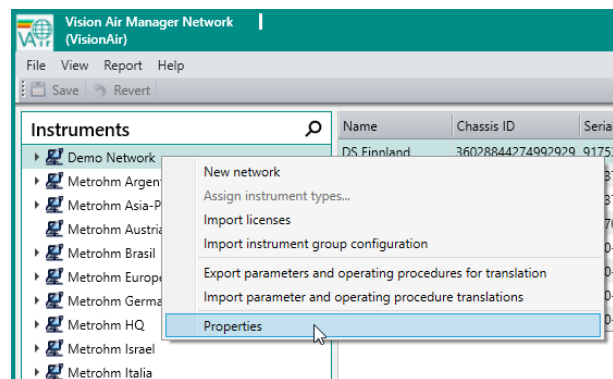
Vision Air Manager Network
(VisionAir)

File View Report Help

Save Revert

Instruments

Demo Network
Metrohm Argen
Metrohm Asia-P
Metrohm Austri
Metrohm Brasil
Metrohm Europ
Metrohm Germa
Metrohm HQ
Metrohm Israel
Metrohm Italia

| Name | Chassis ID | Seria |
|---|---|---|
| DS Finnland | 36028844274992929 | 9175 |

New network
Assign instrument types...
Import licenses
Import instrument group configuration
Export parameters and operating procedures for translation
Import parameter and operating procedure translations
Properties